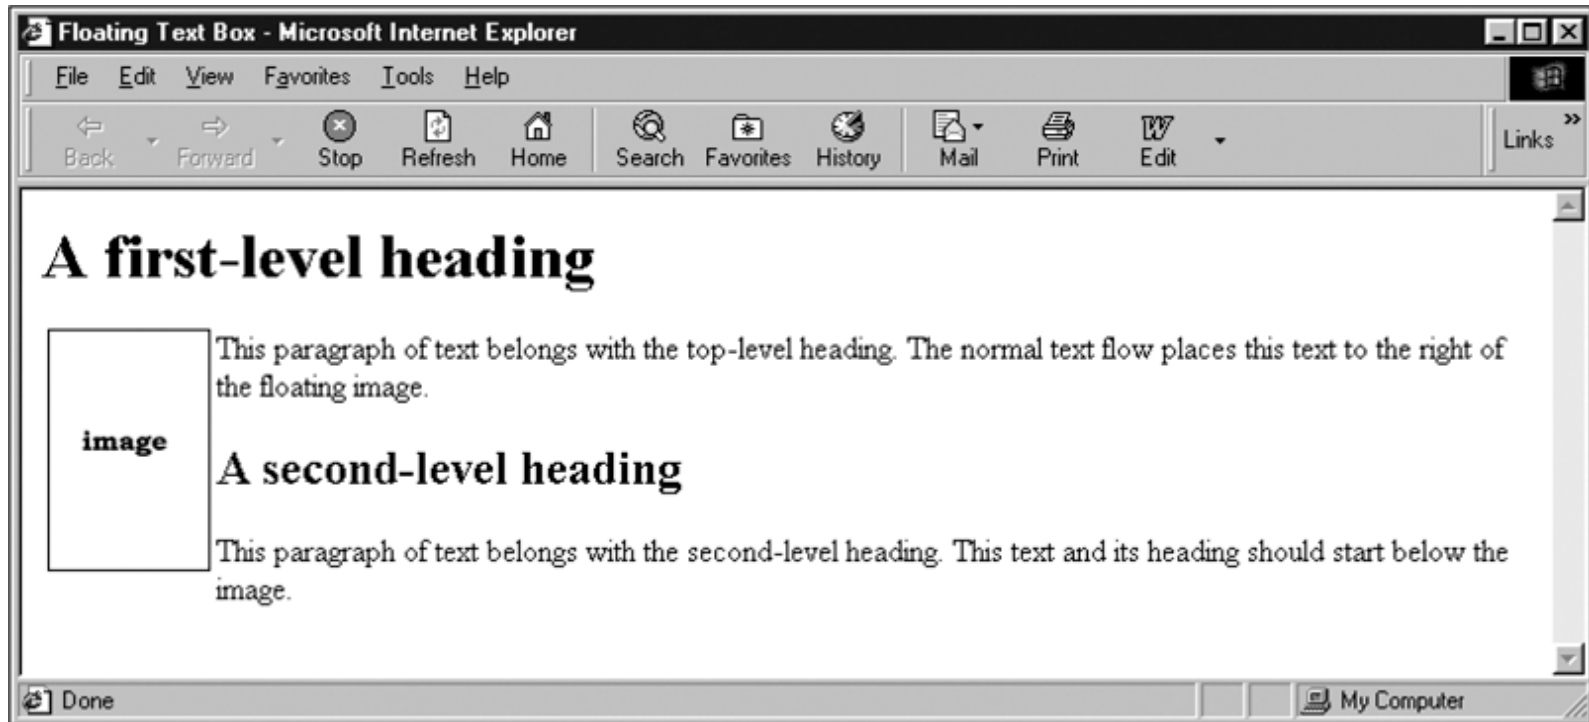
Floating Text Box - Microsoft Internet Explorer

File Edit View Favorites Tools Help

Back Forward Stop Refresh Home Search Favorites History Mail Print Edit

Links

# A first-level heading

image

This paragraph of text belongs with the top-level heading. The normal text flow places this text to the right of the floating image.

## A second-level heading

This paragraph of text belongs with the second-level heading. This text and its heading should start below the image.

Done

My Computer